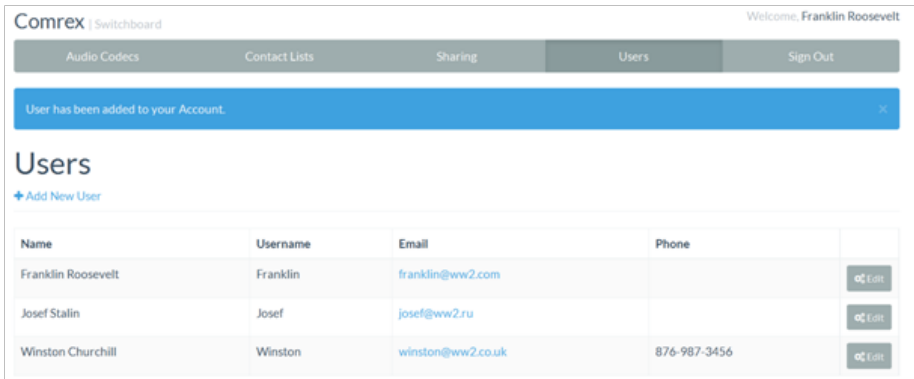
Comrex | Switchboard

Welcome, Franklin Roosevelt

Audio Codecs | Contact Lists | Sharing | Users | Sign Out

User has been added to your Account.

×

Users

+ Add New User

| Name | Username | Email | Phone | |
|---|---|---|---|---|
| Franklin Roosevelt | Franklin | franklin@ww2.com | | Edit |
| Josef Stalin | Josef | josef@ww2.ru | | Edit |
| Winston Churchill | Winston | winston@ww2.co.uk | 876-987-3456 | Edit |